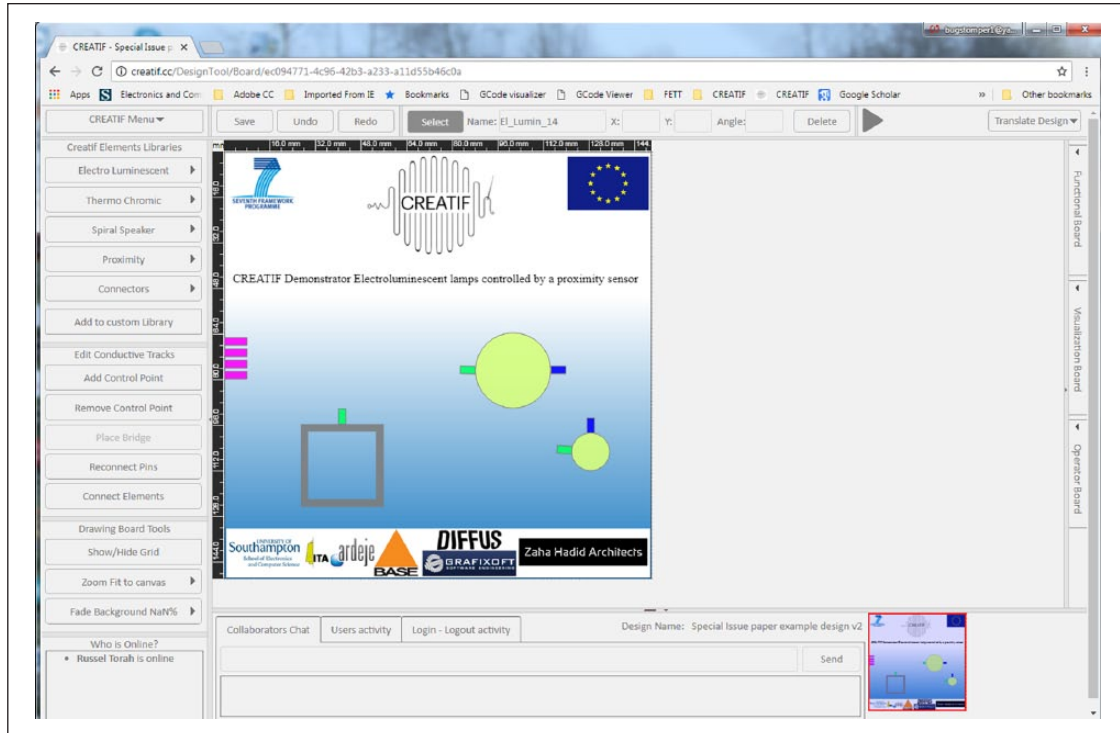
CREATIF - Special Issue p ×

bugstomper1@ya...

creatif.cc/DesignTool/Board/ec094771-4c96-42b3-a233-a11d55b46c0a

Apps Electronics and Com Adobe CC Imported From IE Bookmarks GCode visualizer GCode Viewer FETT CREATIF CREATIF Google Scholar » Other bookmarks

CREATIF Menu

Save Undo Redo Select Name: El_Lumin_14 X: Y: Angle: Delete

Translate Design

Creatif Elements Libraries

Electro Luminescent

Thermo Chromic

Spiral Speaker

Proximity

Connectors

Add to custom Library

Edit Conductive Tracks

Add Control Point

Remove Control Point

Place Bridge

Reconnect Pins

Connect Elements

Drawing Board Tools

Show/Hide Grid

Zoom Fit to canvas

Fade Background NaN%

Who Is Online?

• Russel Torah is online

mm 16.0 mm 32.0 mm 48.0 mm 64.0 mm 80.0 mm 96.0 mm 112.0 mm 128.0 mm 144

16.0 32.0 48.0 64.0 80.0 96.0 112.0 128.0 144.0

SEVENTH FRAMEWORK PROGRAMME

CREATIF

CREATIF Demonstrator Electroluminescent lamps controlled by a proximity sensor

UNIVERSITY OF Southampton School of Electronics and Computer Science

ITA ardeje BASE DIFFUS GRAFIXOFT SOFTWARE ENGINEERING Zaha Hadid Architects

Functional Board

Visualization Board

Operator Board

Collaborators Chat Users activity Login - Logout activity

Design Name: Special Issue paper example design v2

Send